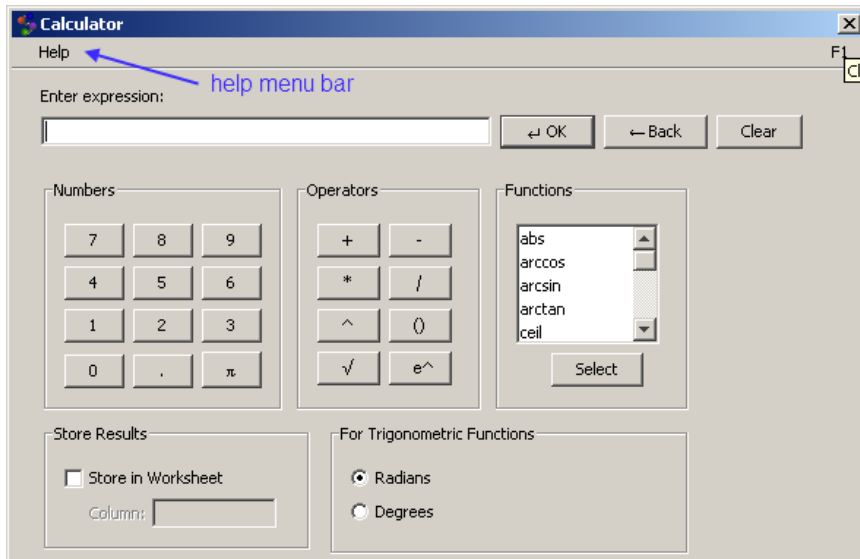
Calculator

Help

F1

Cl

help menu bar

Enter expression:

↵ OK

← Back

Clear

Numbers

7 8 9

4 5 6

1 2 3

0 . π

Operators

+ -

* /

^ ()

√ e^

Functions

abs

arccos

arcsin

arctan

ceil

Select

Store Results

Store in Worksheet

Column:

For Trigonometric Functions

Radians

Degrees